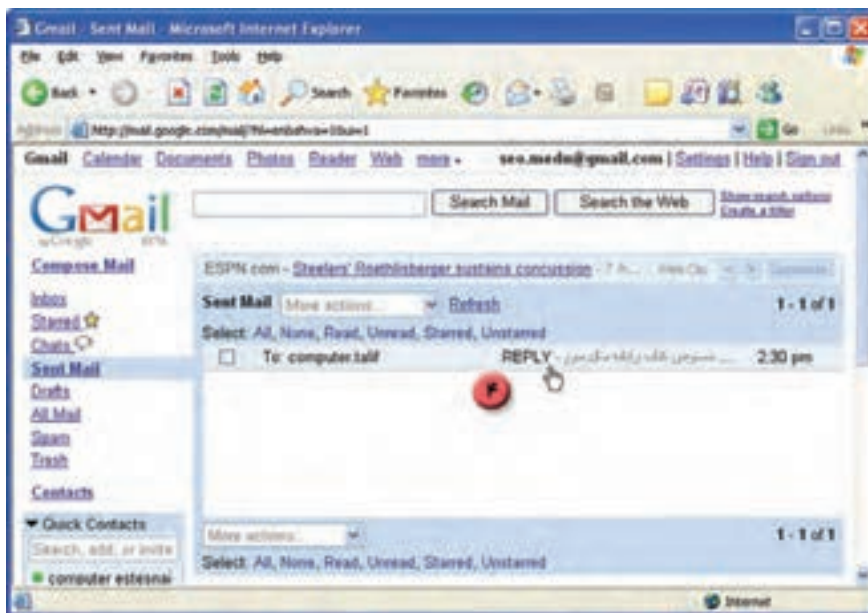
Gmail - Sent Mail - Microsoft Internet Explorer
File Edit View Favorites Tools Help
Back Search Favorites
Address http://mail.google.com/mail/?hl=en&shva=1&ui=1
Go Links

Gmail Calendar Documents Photos Reader Web more ▾ seo.medn@gmail.com | Settings | Help | Sign out

Gmail by Google BETA

Search Mail Search the Web Show search options Create a filter

Compose Mail

ESPN.com - Steelers' Roethlisberger sustains concussion - 7 h... Web Clip

Inbox
Starred
Chats
Sent Mail
Drafts
All Mail
Spam
Trash

Contacts

▼ Quick Contacts
Search, add, or invite
computer estesnai

Sent Mail More actions... Refresh 1 - 1 of 1
Select: All, None, Read, Unread, Starred, Unstarred
To: computer.taiif REPLY - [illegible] 2:30 pm

۴

More actions... 1 - 1 of 1
Select: All, None, Read, Unread, Starred, Unstarred

Internet